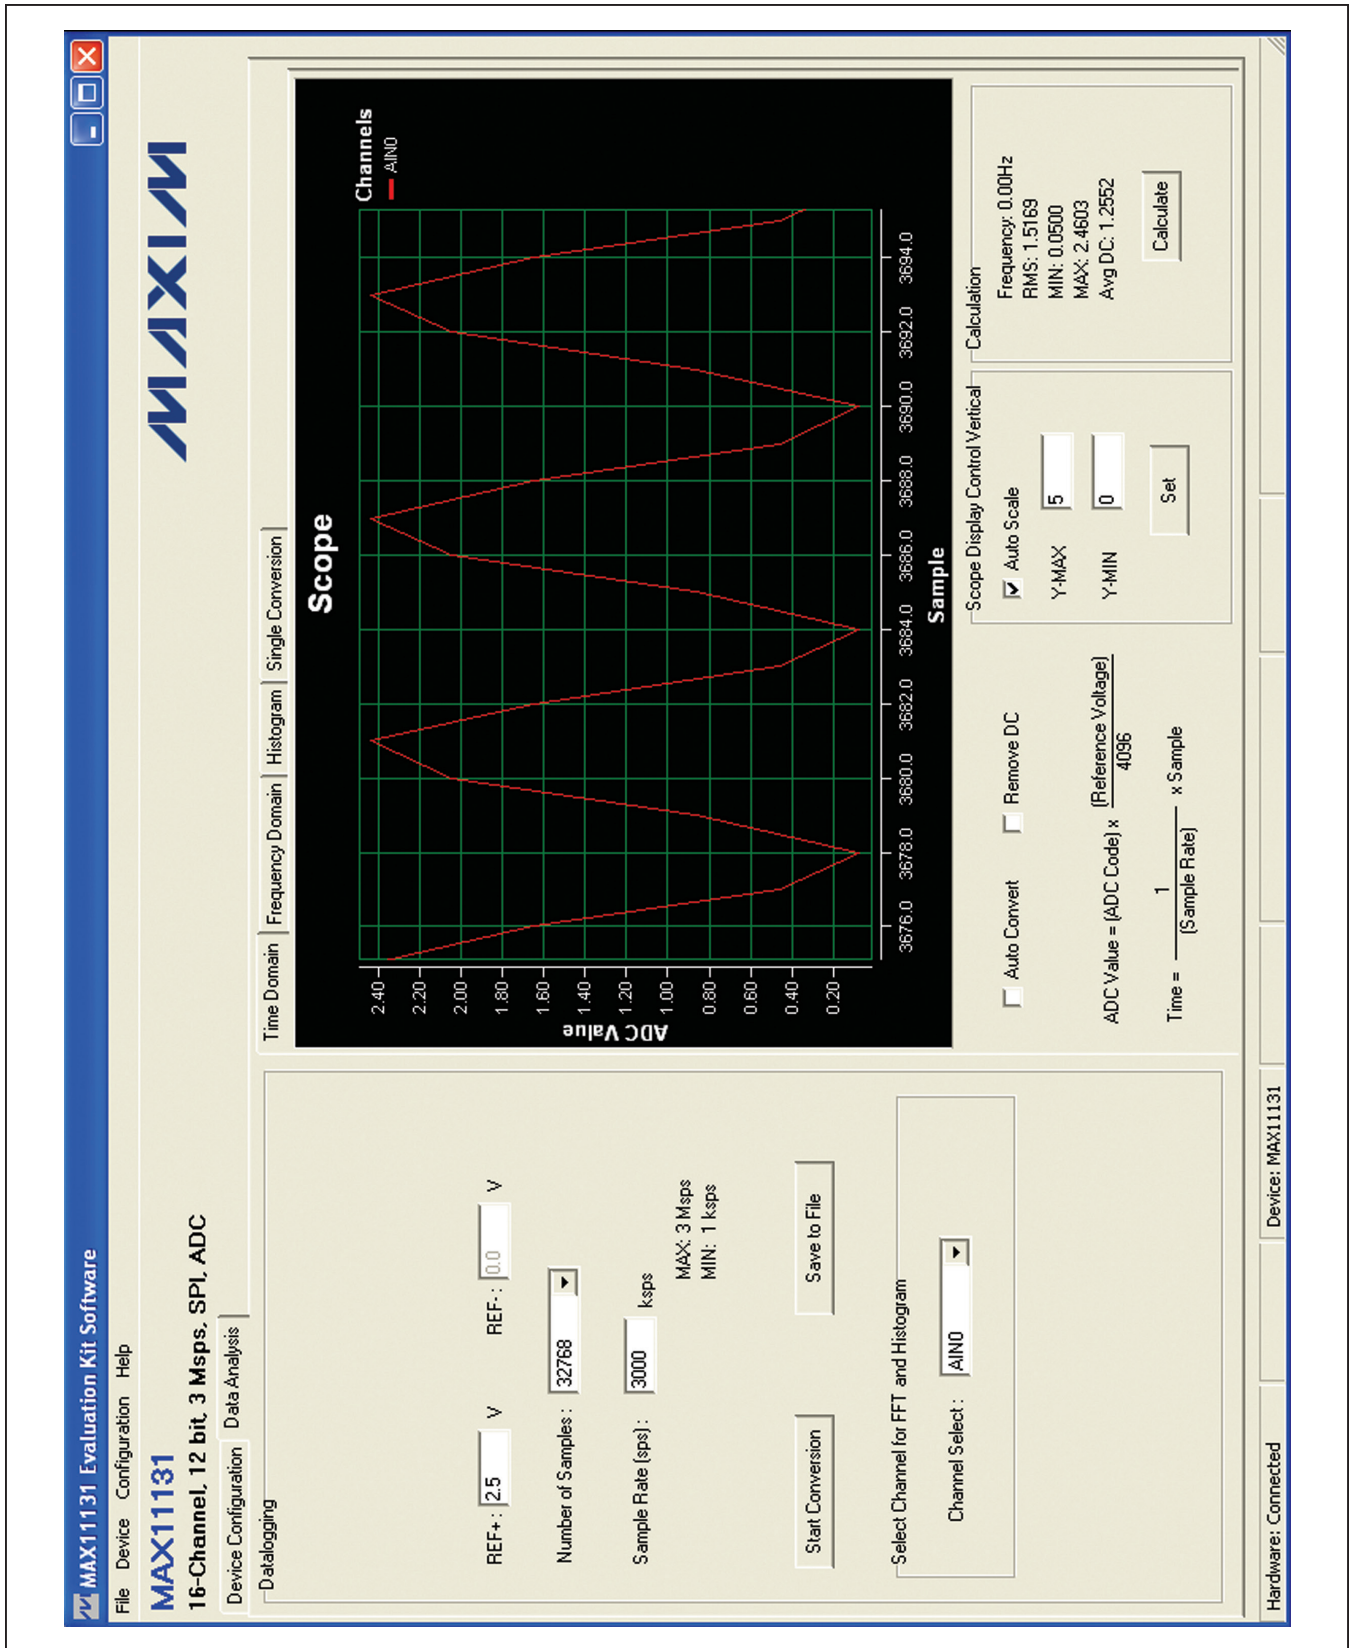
MAX11131 Evaluation Kit Software

File Device Configuration Help

MAX11131
16-Channel, 12 bit, 3 Msps, SPI, ADC

MAXIM

Device Configuration | Data Analysis

Datalogging

REF+ : 2.5 V REF- : 0.0 V

Number of Samples : 32768

Sample Rate (sps) : 3000 ksps

MAX: 3 Msps
MIN: 1 ksps

Start Conversion Save to File

Select Channel for FFT and Histogram

Channel Select : AIN0

Time Domain | Frequency Domain | Histogram | Single Conversion

Scope

Channels
AIN0

ADC Value

2.40
2.20
2.00
1.80
1.60
1.40
1.20
1.00
0.80
0.60
0.40
0.20

3676.0 3678.0 3680.0 3682.0 3684.0 3686.0 3688.0 3690.0 3692.0 3694.0

Sample

Auto Convert Remove DC

ADC Value = (ADC Code) x $\frac{\text{(Reference Voltage)}}{4096}$

Time = $\frac{1}{\text{(Sample Rate)}}$ x Sample

Scope Display Control Vertical
Auto Scale
Y-MAX 5
Y-MIN 0
Set

Calculation
Frequency: 0.00Hz
RMS: 1.5169
MIN: 0.0500
MAX: 2.4603
Avg DC: 1.2552
Calculate

Hardware: Connected Device: MAX11131